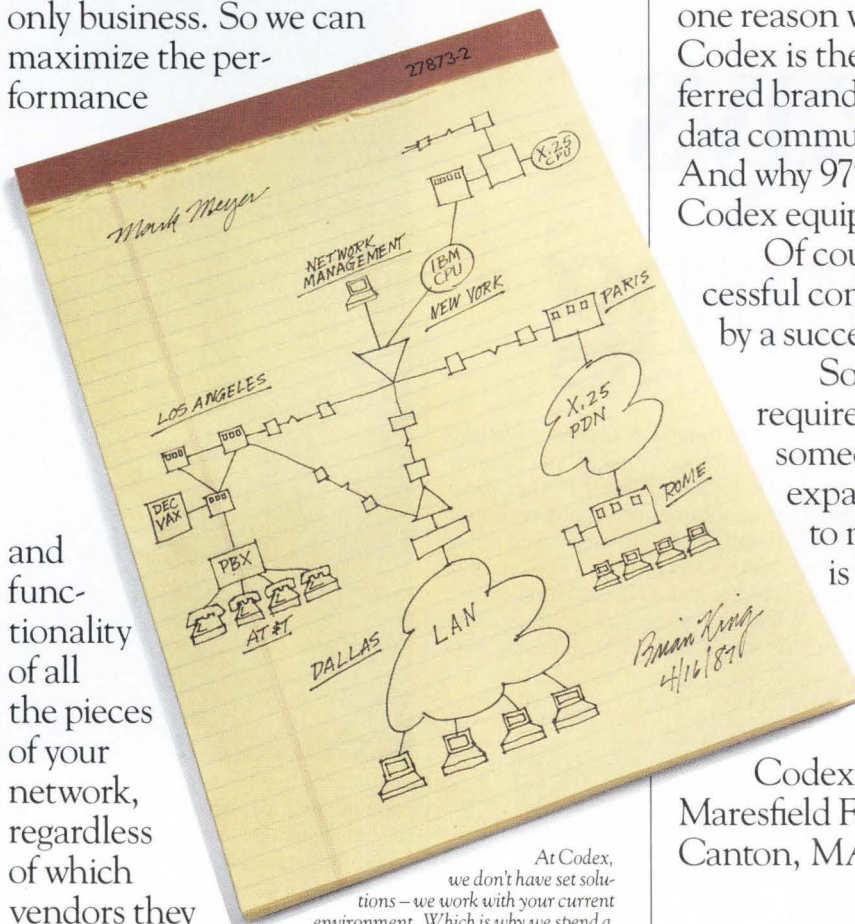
only business. So we can maximize the performance

and functionality of all the pieces of your network, regardless of which vendors they

27873-2

Mark Meyer

X.25 CPU

NETWORK MANAGEMENT

IBM CPU

NEW YORK

PARIS

LOS ANGELES

X.25 PDN

ROME

DEC VAX

PBX

AT&T

DALLAS

LAN

Brian King 4/16/87

At Codex, we don't have set solutions – we work with your current environment. Which is why we spend a

one reason w
Codex is the
ferred brand
data commu
And why 97
Codex equip
Of cou
cessful con
by a succe
So
require
somec
expa
to r
is

Codex
Maresfield F
Canton, MA